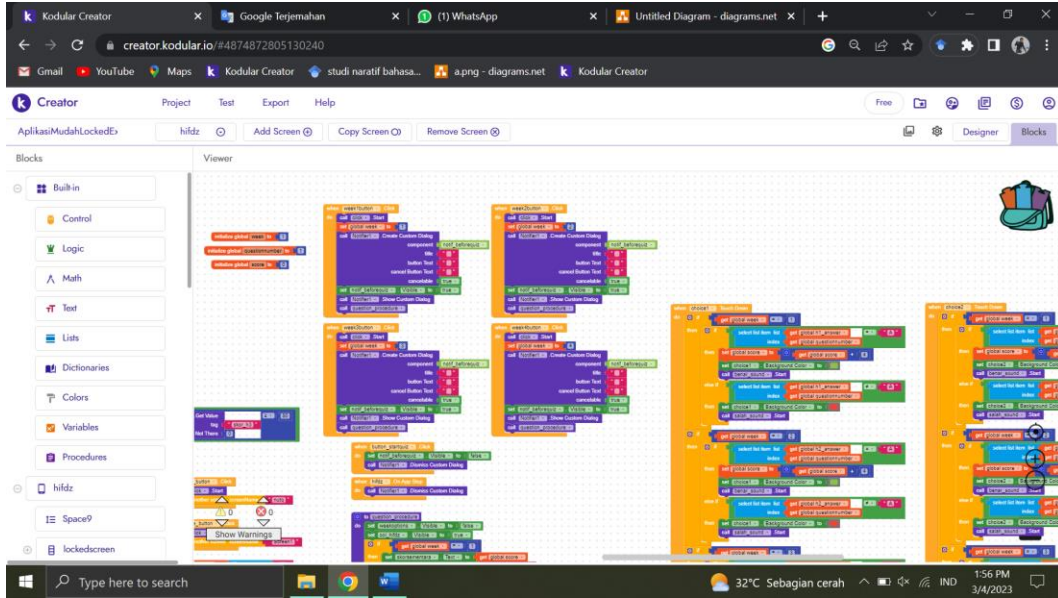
Kodular Creator
Google Terjemahan
(1) WhatsApp
Untitled Diagram - diagrams.net
creator.kodular.io/#4874872805130240
Gmail YouTube Maps Kodular Creator studi naratif bahasa... a.png - diagrams.net Kodular Creator
Creator
Project Test Export Help
Free
AplikasiMudahLockedE
hifdz
Add Screen
Copy Screen
Remove Screen
Designer Blocks
Blocks
Viewer
Built-in
Control
Logic
Math
Text
Lists
Dictionaries
Colors
Variables
Procedures
hifdz
Space9
lockedscreen
Show Warnings
0
0
Type here to search
32°C Sebagian cerah
IND
1:56 PM
3/4/2023